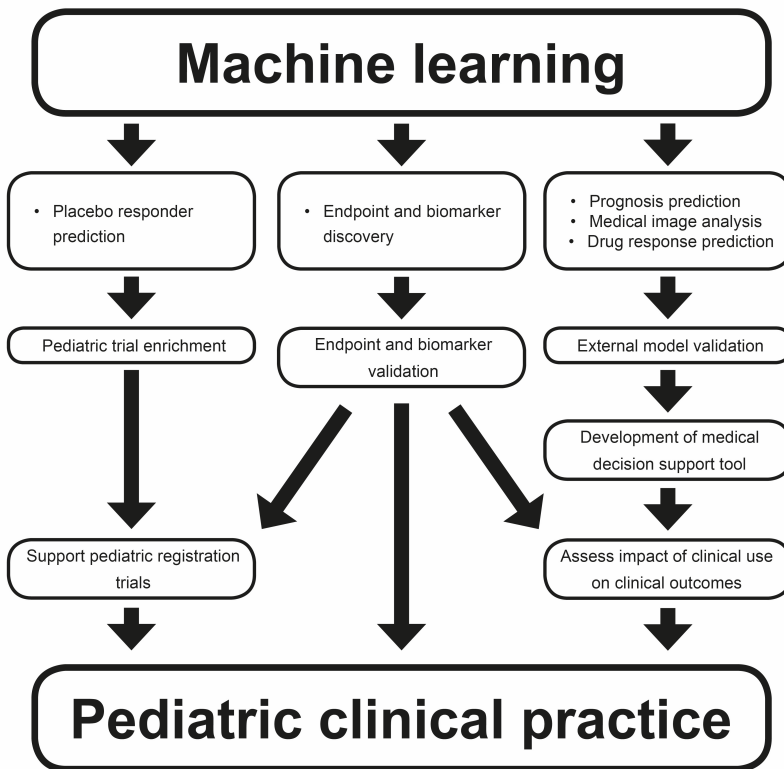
Machine learning

• Placebo responder prediction

• Endpoint and biomarker discovery

• Prognosis prediction
• Medical image analysis
• Drug response prediction

Pediatric trial enrichment

Endpoint and biomarker validation

External model validation

Development of medical decision support tool

Support pediatric registration trials

Assess impact of clinical use on clinical outcomes

Pediatric clinical practice